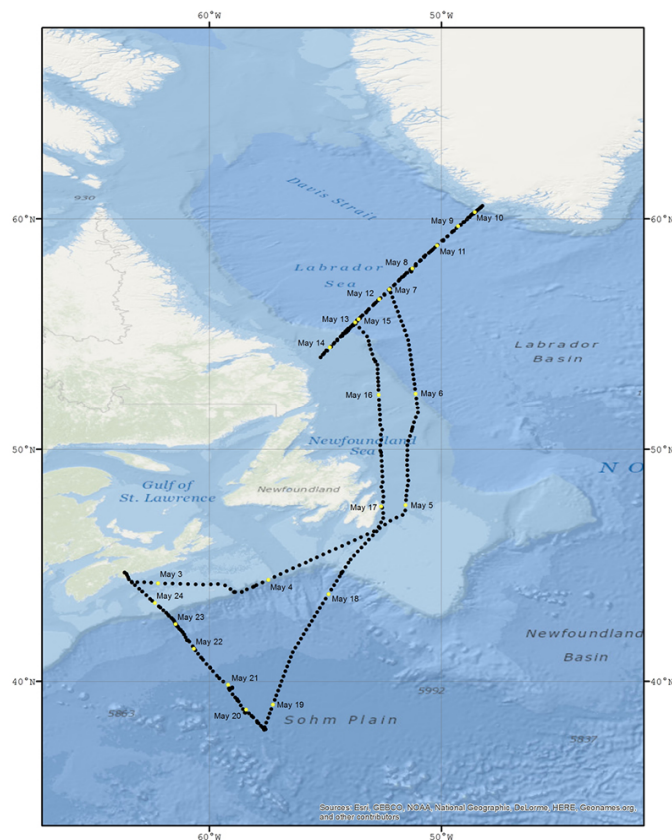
60°W
50°W
60°N
50°N
40°N
60°W
50°W
60°N
50°N
40°N
Davis Strait
930
Labrador Sea
Labrador Basin
Newfoundland Sea
N O
Gulf of St. Lawrence
Newfoundland
Newfoundland Basin
Sohm Plain
5992
5863
5837
May 9
May 10
May 8
May 11
May 12
May 7
May 13
May 15
May 14
May 16
May 6
May 17
May 5
May 3
May 4
May 24
May 18
May 23
May 22
May 21
May 19
May 20
Sources: Esri, GEBCO, NOAA, National Geographic, DeLorme, HERE, Geonames.org, and other contributors